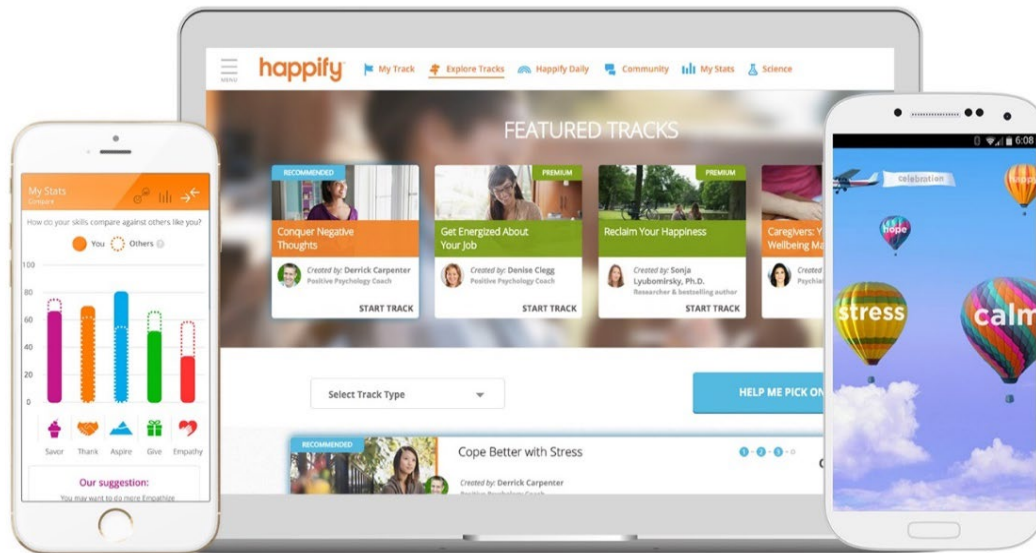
MENU happify My Track Explore Tracks Happify Daily Community My Stats Science

FEATURED TRACKS

RECOMMENDED
Conquer Negative Thoughts
Created by: Derrick Carpenter
Positive Psychology Coach
START TRACK

PREMIUM
Get Energized About Your Job
Created by: Denise Clegg
Positive Psychology Coach
START TRACK

PREMIUM
Reclaim Your Happiness
Created by: Sonja Lyubomirsky, Ph.D.
Researcher & bestselling author
START TRACK

Caregivers: Y Wellbeing Ma
Created
Psychol

Select Track Type

HELP ME PICK ON

RECOMMENDED
Cope Better with Stress
Created by: Derrick Carpenter
Positive Psychology Coach

My Stats
Compare
How do your skills compare against others like you?
You Others
100
80
60
40
20
0
Savor Thank Aspire Give Empathy
Our suggestion:
You may want to do more Empathize

6:08
celebration
hope
stress
calm